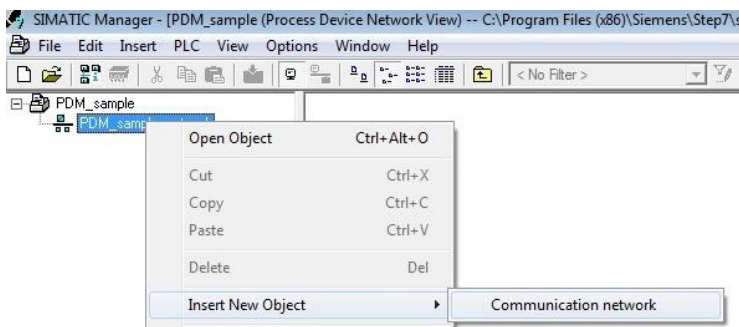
SIMATIC Manager - [PDM_sample (Process Device Network View) -- C:\Program Files (x86)\Siemens\Step7\s

File Edit Insert PLC View Options Window Help

< No Filter >

PDM_sample
PDM_samp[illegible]

Open Object Ctrl+Alt+O
Cut Ctrl+X
Copy Ctrl+C
Paste Ctrl+V
Delete Del
Insert New Object
Communication network